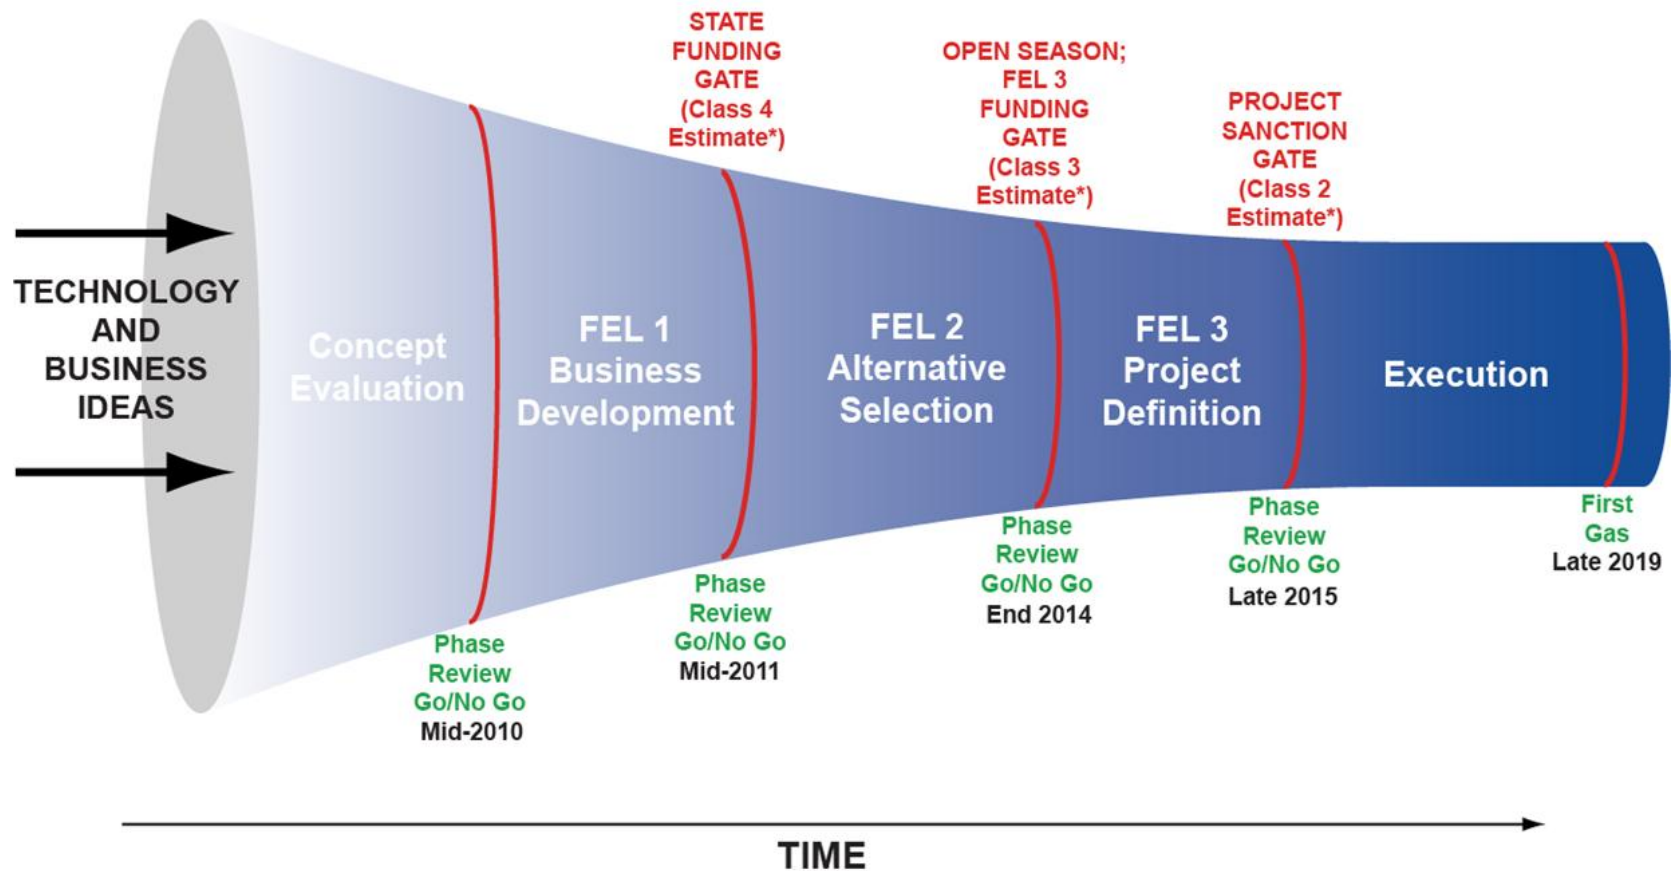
TECHNOLOGY AND BUSINESS IDEAS

Concept Evaluation

Phase Review Go/No Go
Mid-2010

STATE FUNDING GATE (Class 4 Estimate*)

FEL 1 Business Development

Phase Review Go/No Go
Mid-2011

FEL 2 Alternative Selection

OPEN SEASON; FEL 3 FUNDING GATE (Class 3 Estimate*)

Phase Review Go/No Go
End 2014

FEL 3 Project Definition

PROJECT SANCTION GATE (Class 2 Estimate*)

Phase Review Go/No Go
Late 2015

Execution

First Gas
Late 2019

TIME